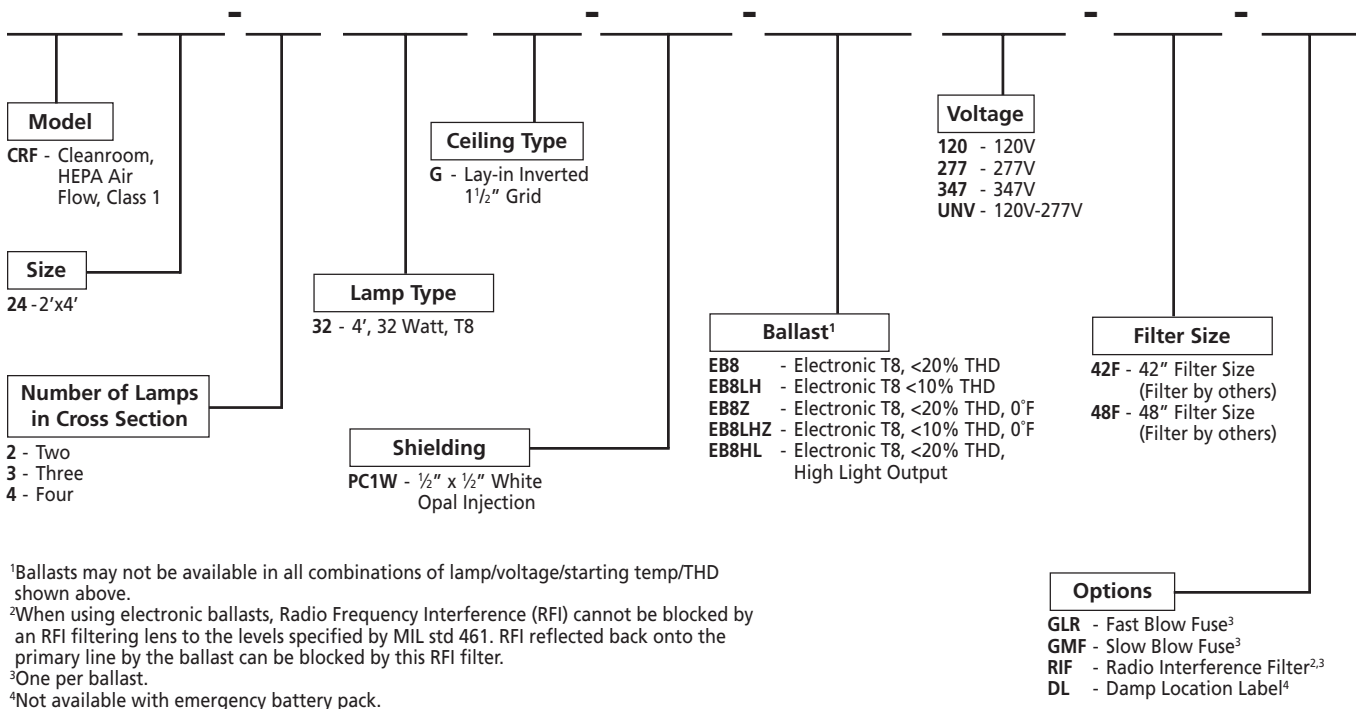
- - - - -

Model
CRF - Cleanroom, HEPA Air Flow, Class 1

Size
24 - 2'x4'

Number of Lamps in Cross Section
2 - Two
3 - Three
4 - Four

Lamp Type
32 - 4', 32 Watt, T8

Ceiling Type
G - Lay-in Inverted $1\frac{1}{2}$" Grid

Shielding
PC1W - ½" x ½" White Opal Injection

Ballast$^1$
EB8 - Electronic T8, <20% THD
EB8LH - Electronic T8 <10% THD
EB8Z - Electronic T8, <20% THD, 0˚F
EB8LHZ - Electronic T8, <10% THD, 0˚F
EB8HL - Electronic T8, <20% THD, High Light Output

Voltage
120 - 120V
277 - 277V
347 - 347V
UNV - 120V-277V

Filter Size
42F - 42" Filter Size (Filter by others)
48F - 48" Filter Size (Filter by others)

Options
GLR - Fast Blow Fuse$^3$
GMF - Slow Blow Fuse$^3$
RIF - Radio Interference Filter$^{2,3}$
DL - Damp Location Label$^4$

$^1$Ballasts may not be available in all combinations of lamp/voltage/starting temp/THD shown above.
$^2$When using electronic ballasts, Radio Frequency Interference (RFI) cannot be blocked by an RFI filtering lens to the levels specified by MIL std 461. RFI reflected back onto the primary line by the ballast can be blocked by this RFI filter.
$^3$One per ballast.
$^4$Not available with emergency battery pack.